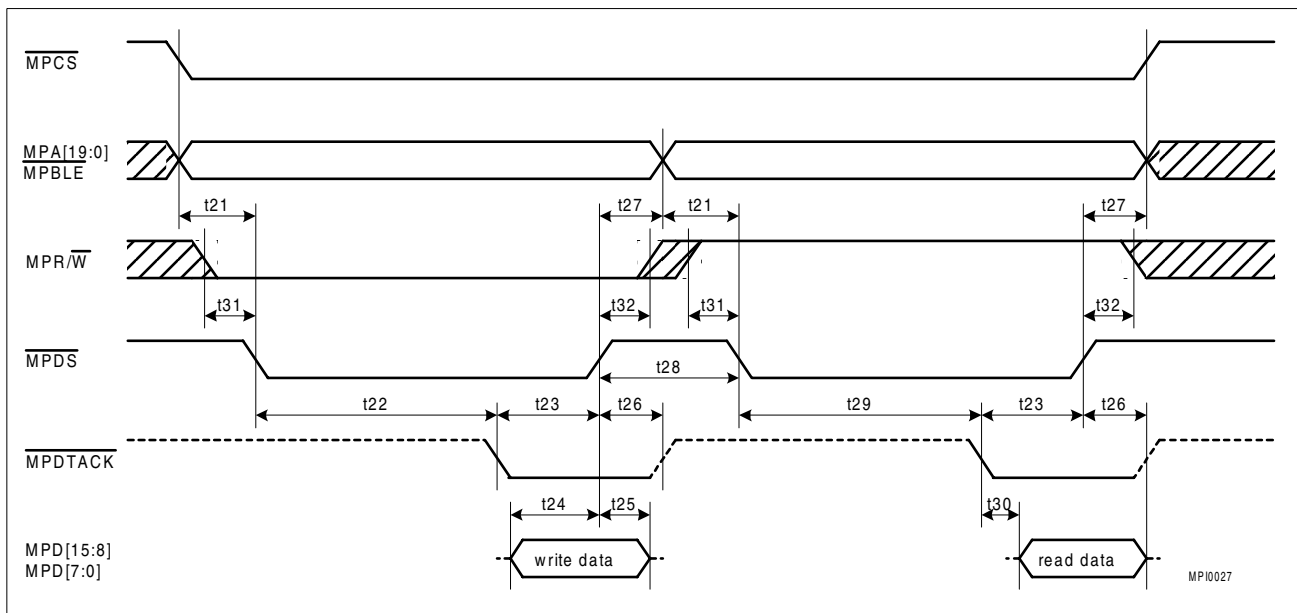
$\overline{MPCS}$

MPA[19:0]
$\overline{MPBLE}$

t21 t27 t21 t27

MPR/$\overline{W}$

t31 t32 t31 t32

$\overline{MPDS}$

t28

t22 t23 t26 t29 t23 t26

$\overline{MPDTACK}$

t24 t25 t30

MPD[15:8]
MPD[7:0]

write data

read data

MPI0027